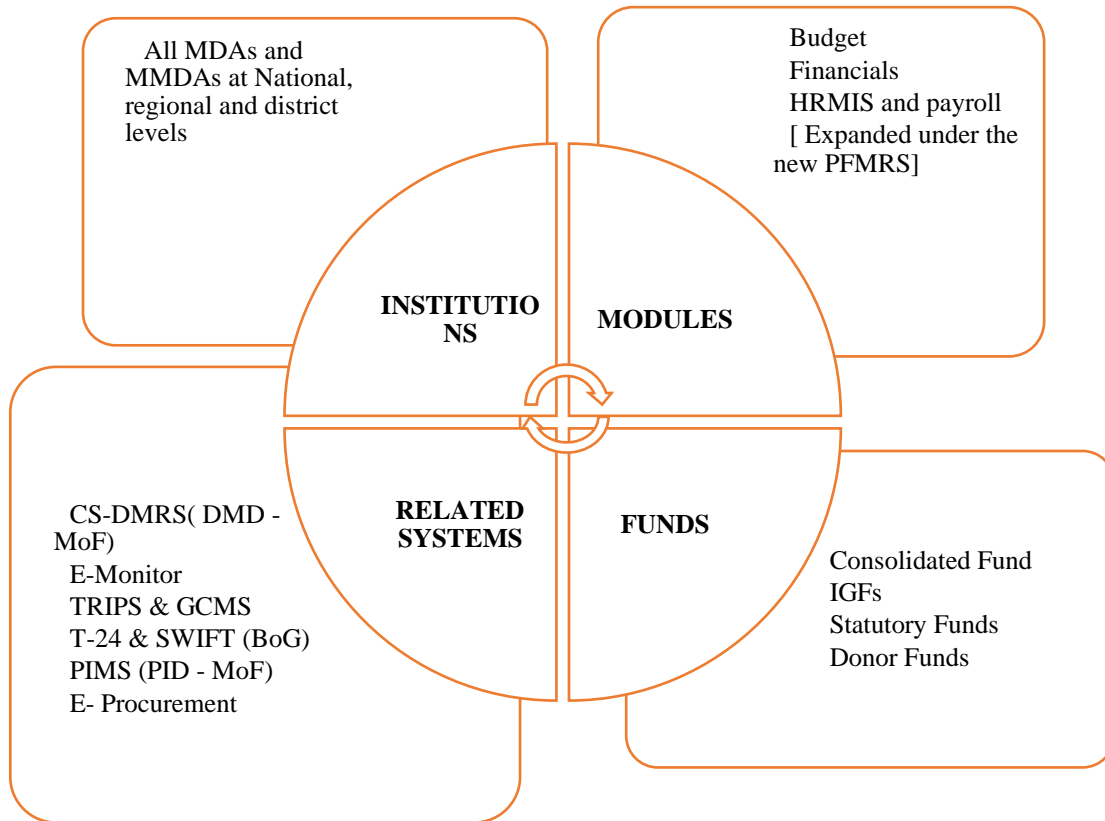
All MDAs and MMDAs at National, regional and district levels

Budget
Financials
HRMIS and payroll
[ Expanded under the new PFMRS]

INSTITUTIO NS

MODULES

RELATED SYSTEMS

FUNDS

CS-DMRS( DMD - MoF)
E-Monitor
TRIPS & GCMS
T-24 & SWIFT (BoG)
PIMS (PID - MoF)
E- Procurement

Consolidated Fund
IGFs
Statutory Funds
Donor Funds